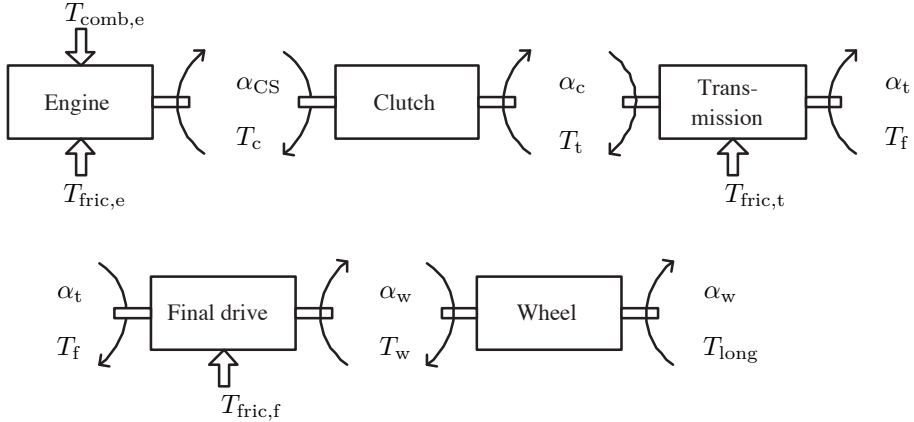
$T_{\text{comb,e}}$

Engine

$T_{\text{fric,e}}$

$\alpha_{\text{CS}}$

$T_{\text{c}}$

Clutch

$\alpha_{\text{c}}$

$T_{\text{t}}$

Transmission

$T_{\text{fric,t}}$

$\alpha_{\text{t}}$

$T_{\text{f}}$

$\alpha_{\text{t}}$

$T_{\text{f}}$

Final drive

$T_{\text{fric,f}}$

$\alpha_{\text{w}}$

$T_{\text{w}}$

Wheel

$\alpha_{\text{w}}$

$T_{\text{long}}$